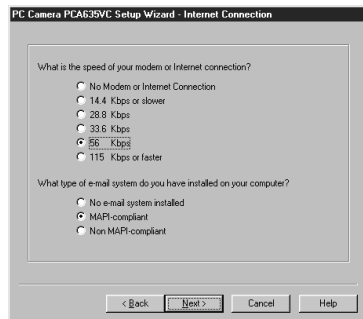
PC Camera PCA635VC Setup Wizard - Internet Connection

What is the speed of your modem or Internet connection?

No Modem or Internet Connection
14.4 Kbps or slower
28.8 Kbps
33.6 Kbps
56 Kbps
115 Kbps or faster

What type of e-mail system do you have installed on your computer?

No e-mail system installed
MAPI-compliant
Non MAPI-compliant

< Back | Next > | Cancel | Help